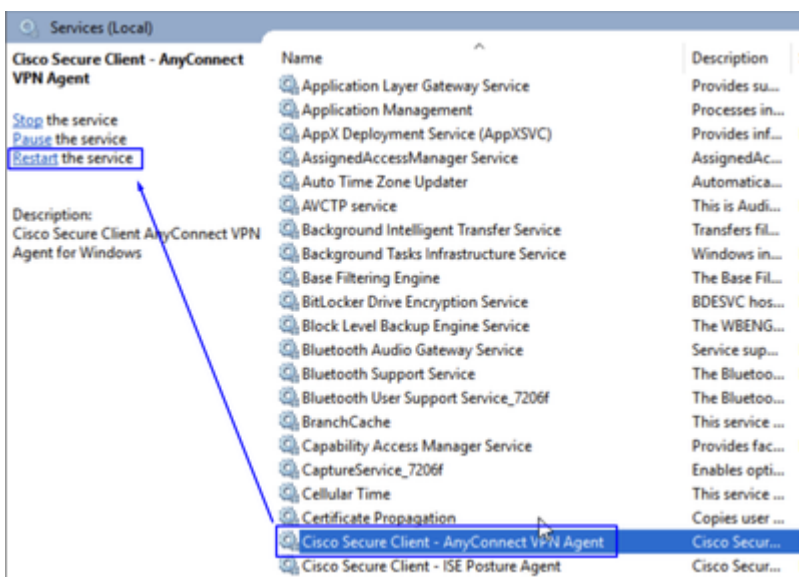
Services (Local)

Cisco Secure Client - AnyConnect VPN Agent

Stop the service
Pause the service
Restart the service

Description:
Cisco Secure Client AnyConnect VPN Agent for Windows

| Name | Description |
|---|---|
| Application Layer Gateway Service | Provides su... |
| Application Management | Processes in... |
| AppX Deployment Service (AppXSVC) | Provides inf... |
| AssignedAccessManager Service | AssignedAc... |
| Auto Time Zone Updater | Automatica... |
| AVCTP service | This is Audi... |
| Background Intelligent Transfer Service | Transfers fil... |
| Background Tasks Infrastructure Service | Windows in... |
| Base Filtering Engine | The Base Fil... |
| BitLocker Drive Encryption Service | BDESVC hos... |
| Block Level Backup Engine Service | The WBENG... |
| Bluetooth Audio Gateway Service | Service sup... |
| Bluetooth Support Service | The Bluetoo... |
| Bluetooth User Support Service_7206f | The Bluetoo... |
| BranchCache | This service ... |
| Capability Access Manager Service | Provides fac... |
| CaptureService_7206f | Enables opti... |
| Cellular Time | This service ... |
| Certificate Propagation | Copies user ... |
| Cisco Secure Client - AnyConnect VPN Agent | Cisco Secur... |
| Cisco Secure Client - ISE Posture Agent | Cisco Secur... |